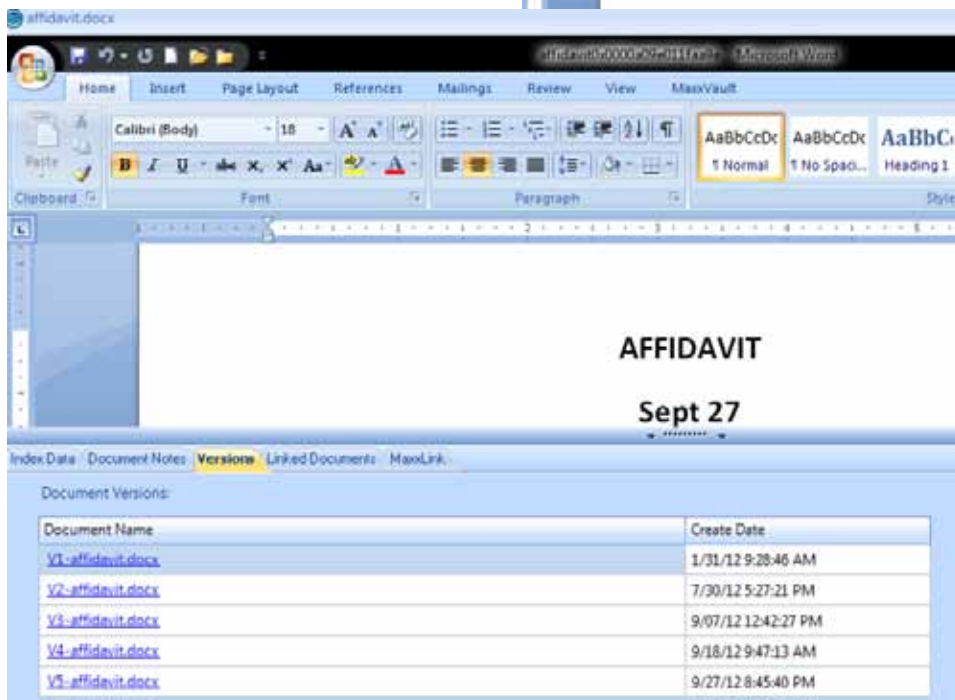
affidavit.docx

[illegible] - Microsoft Word

Home Insert Page Layout References Mailings Review View MaxxVault

Paste
Clipboard

Calibri (Body) 18
B I U abe x, x² Aa
Font

Paragraph

AaBbCcDc ¶ Normal
AaBbCcDc ¶ No Spaci...
AaBbC Heading 1
Style

AFFIDAVIT

Sept 27

Index Data Document Notes Versions Linked Documents MaxxLink

Document Versions:

| Document Name | Create Date |
|---|---|
| V1-affidavit.docx | 1/31/12 9:28:46 AM |
| V2-affidavit.docx | 7/30/12 5:27:21 PM |
| V3-affidavit.docx | 9/07/12 12:42:27 PM |
| V4-affidavit.docx | 9/18/12 9:47:13 AM |
| V5-affidavit.docx | 9/27/12 8:45:40 PM |